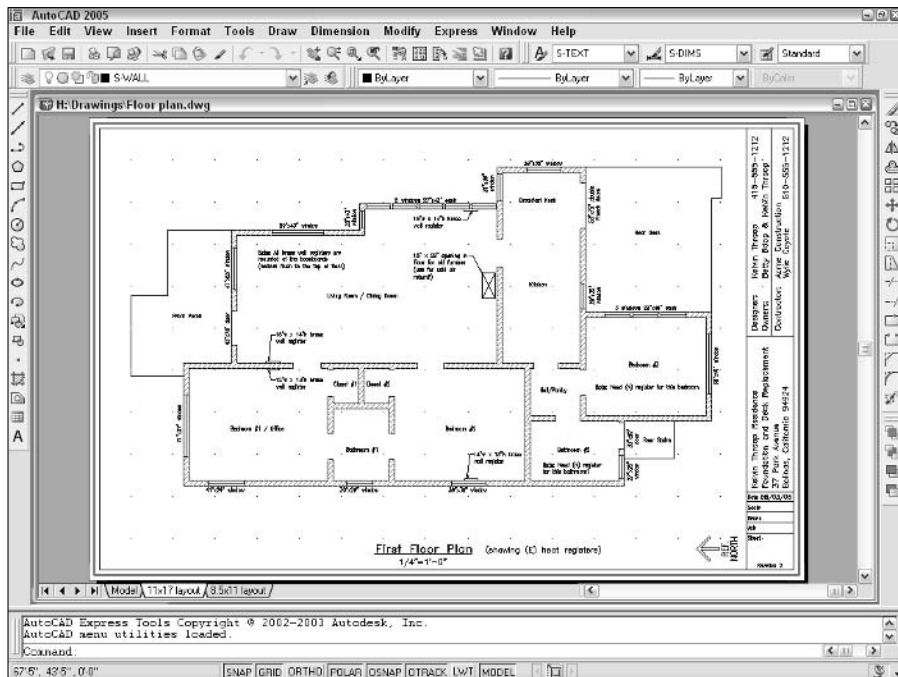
AutoCAD 2005
File Edit View Insert Format Tools Draw Dimension Modify Express Window Help
S-TEXT S-DIMS Standard
S-WALL ByLayer ByLayer ByLayer ByColor
H:\Drawings\Floor plan.dwg

Karen Thropp 415-555-1212
Betty Boop & Kevin Thropp
Acme Construction 510-555-1212
Kyle Coyote
Designers: Owners: Contractor:

Karen Thropp Residence
Foundation and Deck Replacement
27 Park Avenue
Bolinas, California 94924

Date 08/03/05
Scale
Drawn
Job
Sheet

Breakfast Nook
Kitchen
Living Room / Dining Room
Front Porch
Bedroom #2
Bedroom #1 / Office
Bathroom #1
Bedroom #3
Bathroom #2
Hall/Pantry
Closet #1
Closet #2
Rear Stairs
Deck

First Floor Plan (showing (E) heat registers)
1/4"=1'-0"

REF NORTH

Model 11x17 layout 8.5x11 layout

AutoCAD Express Tools Copyright © 2002-2003 Autodesk, Inc.
AutoCAD menu utilities loaded.
Command:

67'5", 43'5", 0'0"
SNAP GRID ORTHO POLAR OSNAP OTRACK LWT MODEL